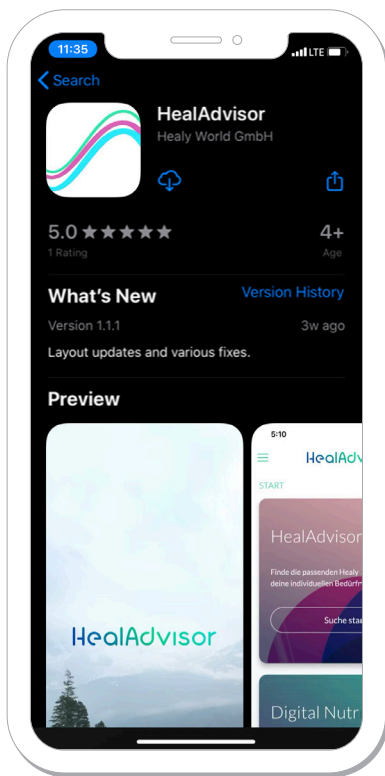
11:35
LTE

Search

HealAdvisor
Healy World GmbH

5.0 ★★★★★
1 Rating

4+
Age

What's New
Version History

Version 1.1.1
3w ago

Layout updates and various fixes.

Preview

HealAdvisor

5:10
HealAdv
START
HealAdviso
Finde die passenden Healy
deine individuellen Bedürf
Suche sta
Digital Nutr